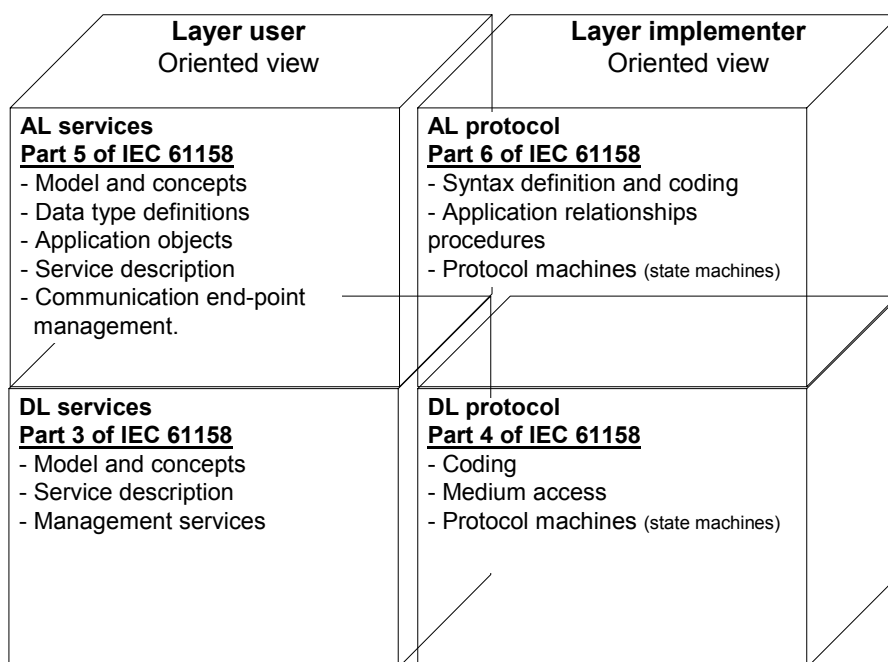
**Layer user**
Oriented view

**Layer implementer**
Oriented view

**AL services**
**Part 5 of IEC 61158**
- Model and concepts
- Data type definitions
- Application objects
- Service description
- Communication end-point management.

**AL protocol**
**Part 6 of IEC 61158**
- Syntax definition and coding
- Application relationships procedures
- Protocol machines (state machines)

**DL services**
**Part 3 of IEC 61158**
- Model and concepts
- Service description
- Management services

**DL protocol**
**Part 4 of IEC 61158**
- Coding
- Medium access
- Protocol machines (state machines)